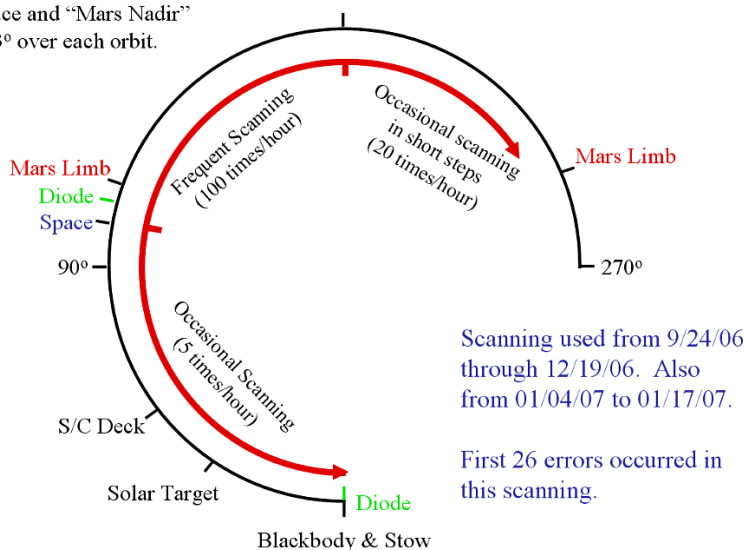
ce and "Mars Nadir"
3º over each orbit.

Frequent Scanning (100 times/hour)

Occasional scanning in short steps (20 times/hour)

Mars Limb

Mars Limb
Diode
Space

90º

270º

Occasional Scanning (5 times/hour)

S/C Deck

Solar Target

Diode

Blackbody & Stow

Scanning used from 9/24/06 through 12/19/06. Also from 01/04/07 to 01/17/07.

First 26 errors occurred in this scanning.